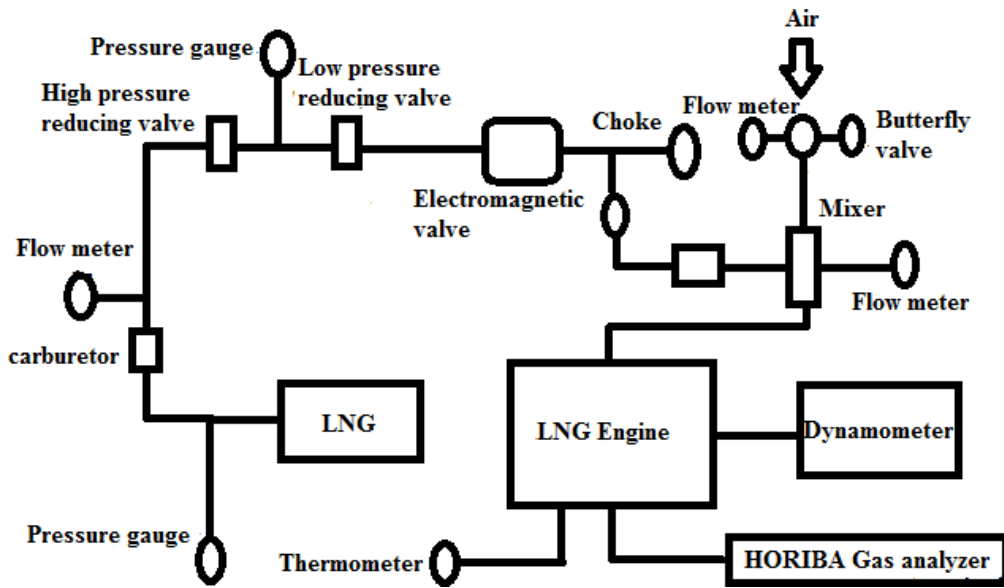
Air

Pressure gauge

Low pressure reducing valve

High pressure reducing valve

Flow meter

Butterfly valve

Choke

Electromagnetic valve

Mixer

Flow meter

Flow meter

carburetor

LNG

LNG Engine

Dynamometer

Pressure gauge

Thermometer

HORIBA Gas analyzer